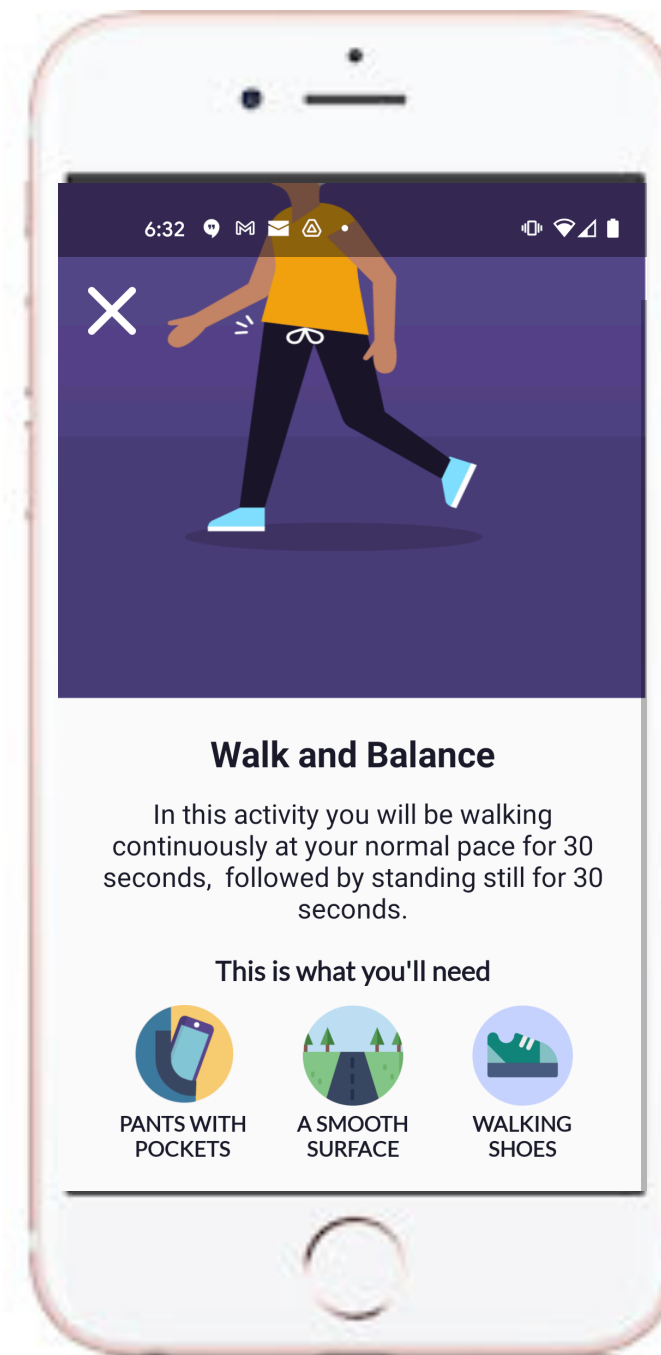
6:32

Walk and Balance

In this activity you will be walking continuously at your normal pace for 30 seconds, followed by standing still for 30 seconds.

This is what you'll need

PANTS WITH POCKETS

A SMOOTH SURFACE

WALKING SHOES